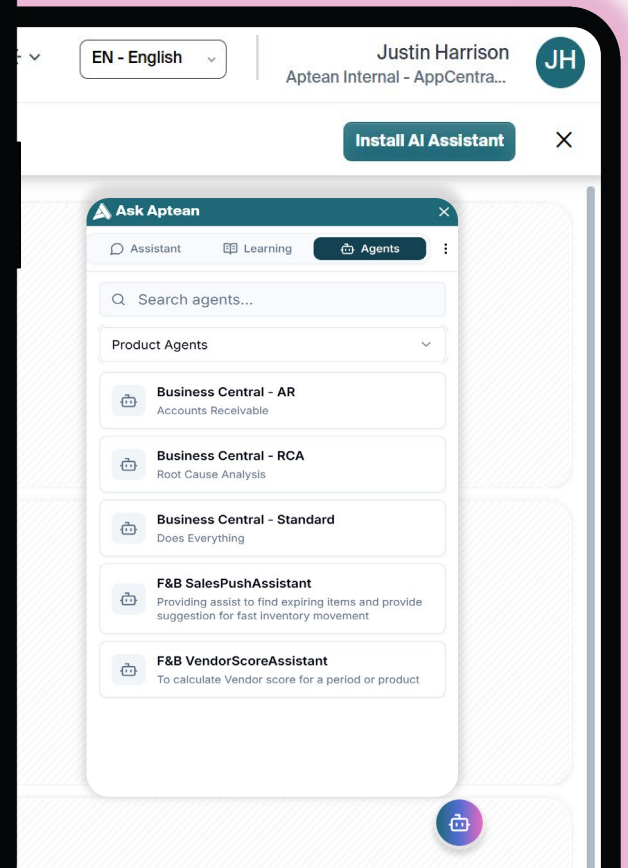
EN - English

Justin Harrison
Aptean Internal - AppCentra...

JH

Install AI Assistant

Ask Aptean

Assistant Learning Agents

Search agents...

Product Agents

Business Central - AR
Accounts Receivable

Business Central - RCA
Root Cause Analysis

Business Central - Standard
Does Everything

F&B SalesPushAssistant
Providing assist to find expiring items and provide suggestion for fast inventory movement

F&B VendorScoreAssistant
To calculate Vendor score for a period or product